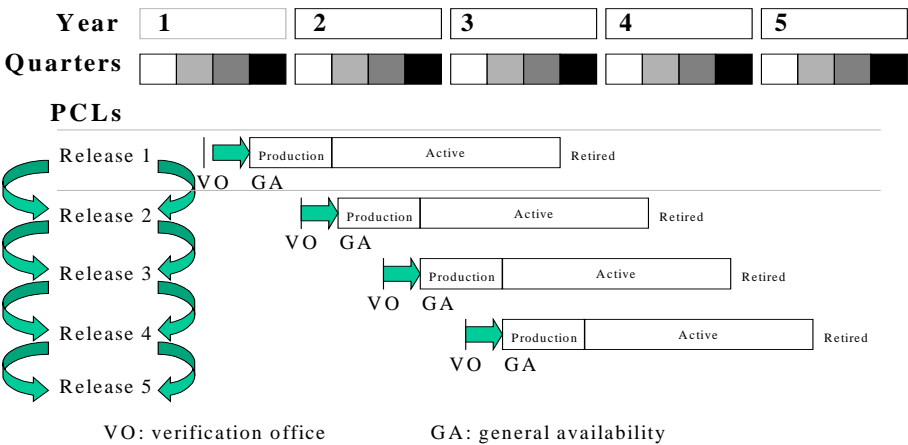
Year 1 2 3 4 5

Quarters

PCLs

Release 1

Release 2

Release 3

Release 4

Release 5

VO GA Production Active Retired

VO GA Production Active Retired

VO GA Production Active Retired

VO GA Production Active Retired

VO: verification office GA: general availability